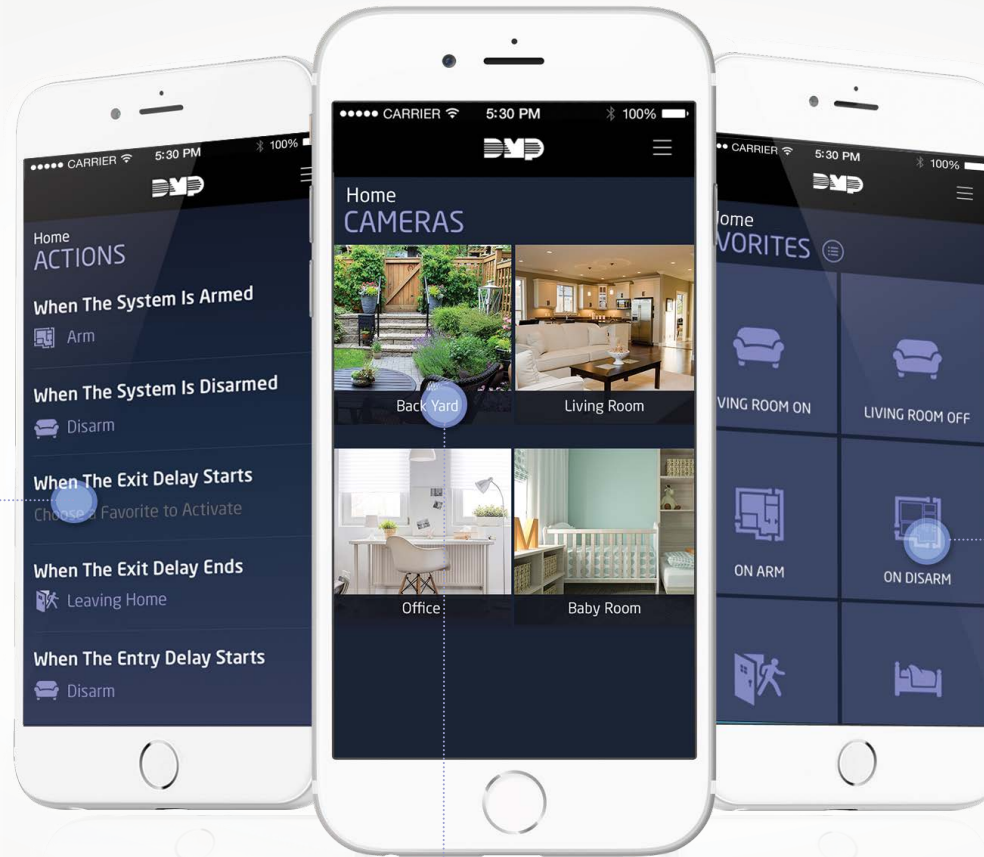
••••• CARRIER 5:30 PM 100%
DMP
Home
ACTIONS
When The System Is Armed
Arm
When The System Is Disarmed
Disarm
When The Exit Delay Starts
Choose a Favorite to Activate
When The Exit Delay Ends
Leaving Home
When The Entry Delay Starts
Disarm

••••• CARRIER 5:30 PM 100%
DMP
Home
CAMERAS
Back Yard
Living Room
Office
Baby Room

••••• CARRIER 5:30 PM 100%
DMP
ome
VORITES
VING ROOM ON
LIVING ROOM OFF
ON ARM
ON DISARM